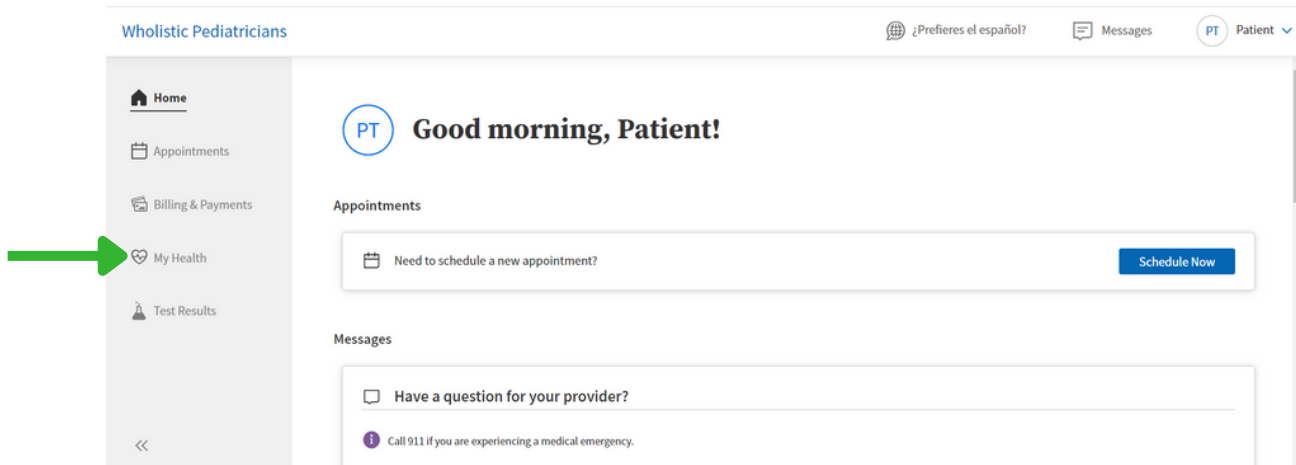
Wholistic Pediatricians

¿Prefieres el español?

Messages

PT Patient

Home

Appointments

Billing & Payments

My Health

Test Results

«

PT Good morning, Patient!

Appointments

Need to schedule a new appointment?

Schedule Now

Messages

Have a question for your provider?

Call 911 if you are experiencing a medical emergency.